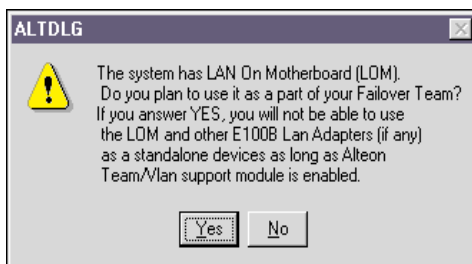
ALTDLG

The system has LAN On Motherboard (LOM).
Do you plan to use it as a part of your Failover Team?
If you answer YES, you will not be able to use the LOM and other E100B Lan Adapters (if any) as a standalone devices as long as Alteon Team/Vlan support module is enabled.

Yes No